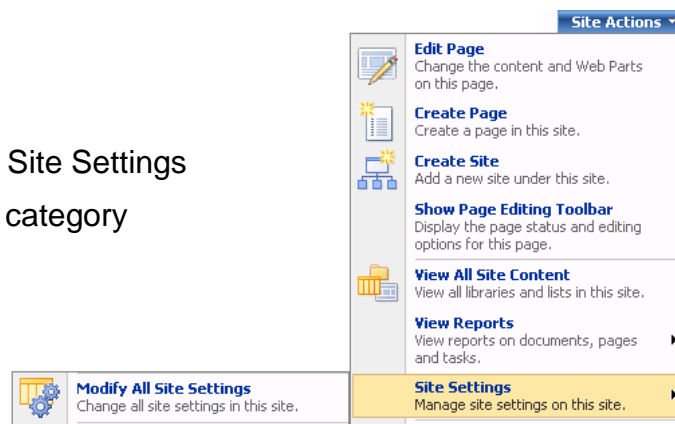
Site Actions

Edit Page
Change the content and Web Parts on this page.

Create Page
Create a page in this site.

Create Site
Add a new site under this site.

Show Page Editing Toolbar
Display the page status and editing options for this page.

View All Site Content
View all libraries and lists in this site.

View Reports
View reports on documents, pages and tasks.

Site Settings
Manage site settings on this site.

Site Settings

category

Modify All Site Settings
Change all site settings in this site.